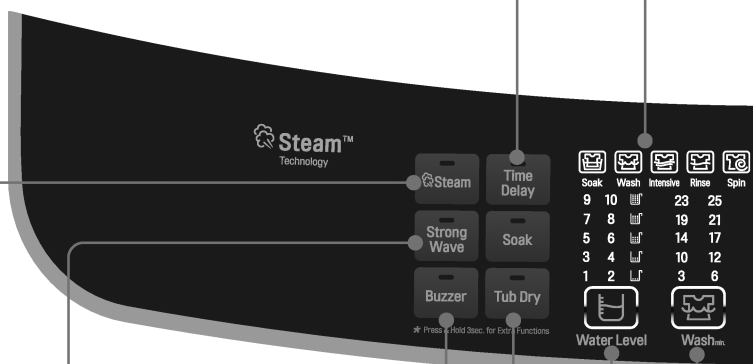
Steam™
Technology

Steam
Time Delay
Strong Wave
Soak
Buzzer
Tub Dry
★ Press & Hold 3sec. for Extra Functions

Soak
Wash
Intensive
Rinse
Spin

| 9 | 10 | 23 | 25 |
|---|---|---|---|
| 7 | 8 | 19 | 21 |
| 5 | 6 | 14 | 17 |
| 3 | 4 | 10 | 12 |
| 1 | 2 | 3 | 6 |

Water Level
Wash min.